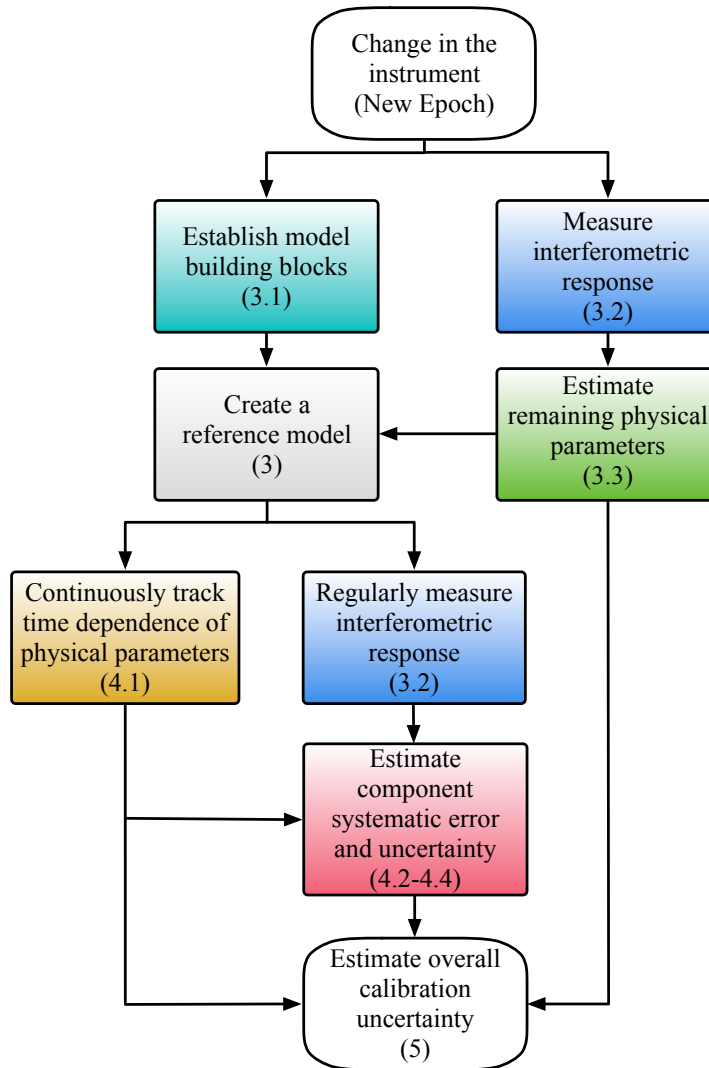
Change in the instrument (New Epoch)

Establish model building blocks (3.1)

Measure interferometric response (3.2)

Create a reference model (3)

Estimate remaining physical parameters (3.3)

Continuously track time dependence of physical parameters (4.1)

Regularly measure interferometric response (3.2)

Estimate component systematic error and uncertainty (4.2-4.4)

Estimate overall calibration uncertainty (5)